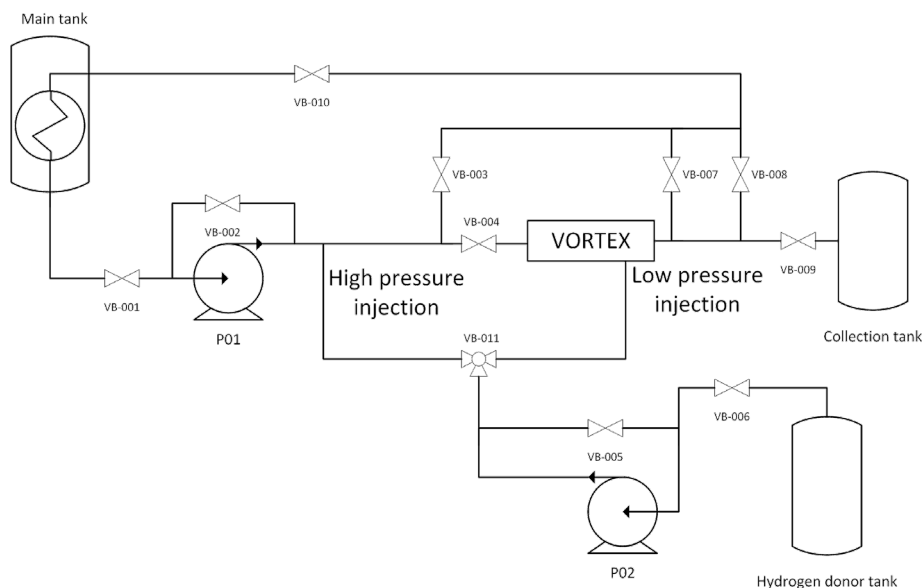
Main tank

VB-010

VB-003

VB-007

VB-008

VB-002

VB-004

VORTEX

VB-009

VB-001

P01

High pressure injection

Low pressure injection

Collection tank

VB-011

VB-006

VB-005

P02

Hydrogen donor tank